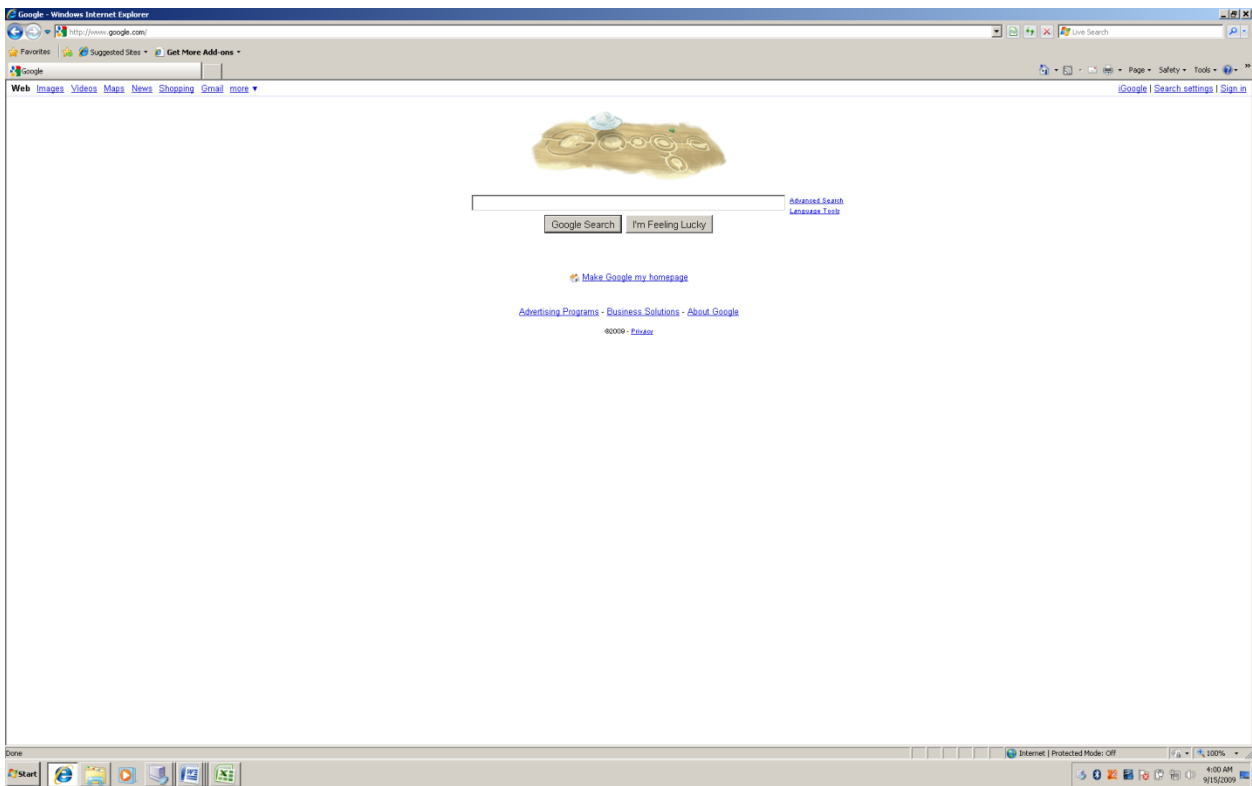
Google - Windows Internet Explorer

http://www.google.com/

Live Search

Favorites | Suggested Sites ▾ | Get More Add-ons ▾

Google

Page ▾ Safety ▾ Tools ▾

Web Images Videos Maps News Shopping Gmail more ▾

iGoogle | Search settings | Sign in

Advanced Search
Language Tools

Google Search | I'm Feeling Lucky

Make Google my homepage

Advertising Programs - Business Solutions - About Google

©2009 - Privacy

Done

Internet | Protected Mode: Off

100%

Start

4:00 AM
9/15/2009